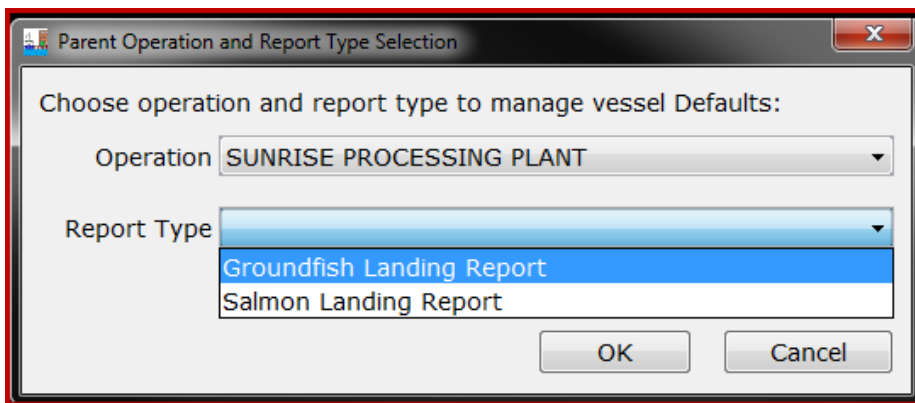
Parent Operation and Report Type Selection

x

Choose operation and report type to manage vessel Defaults:

Operation SUNRISE PROCESSING PLANT

Report Type

Groundfish Landing Report

Salmon Landing Report

OK

Cancel